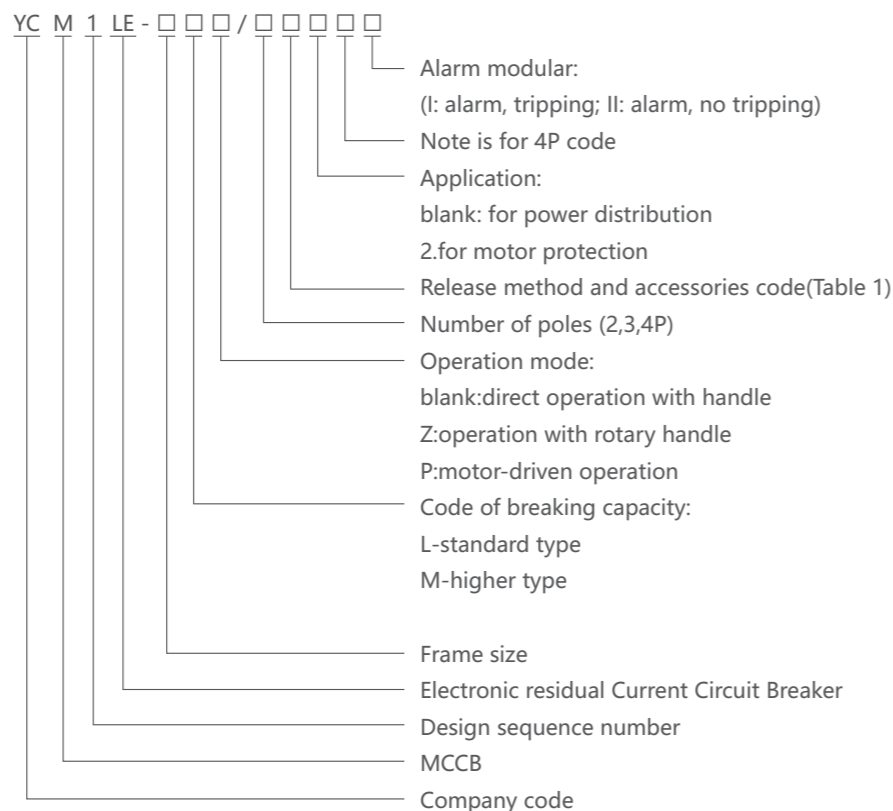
YC M 1 LE - □ □ □ / □ □ □ □ □

Alarm modular:
(I: alarm, tripping; II: alarm, no tripping)
Note is for 4P code
Application:
blank: for power distribution
2.for motor protection
Release method and accessories code(Table 1)
Number of poles (2,3,4P)
Operation mode:
blank:direct operation with handle
Z:operation with rotary handle
P:motor-driven operation
Code of breaking capacity:
L-standard type
M-higher type

Frame size
Electronic residual Current Circuit Breaker
Design sequence number
MCCB
Company code